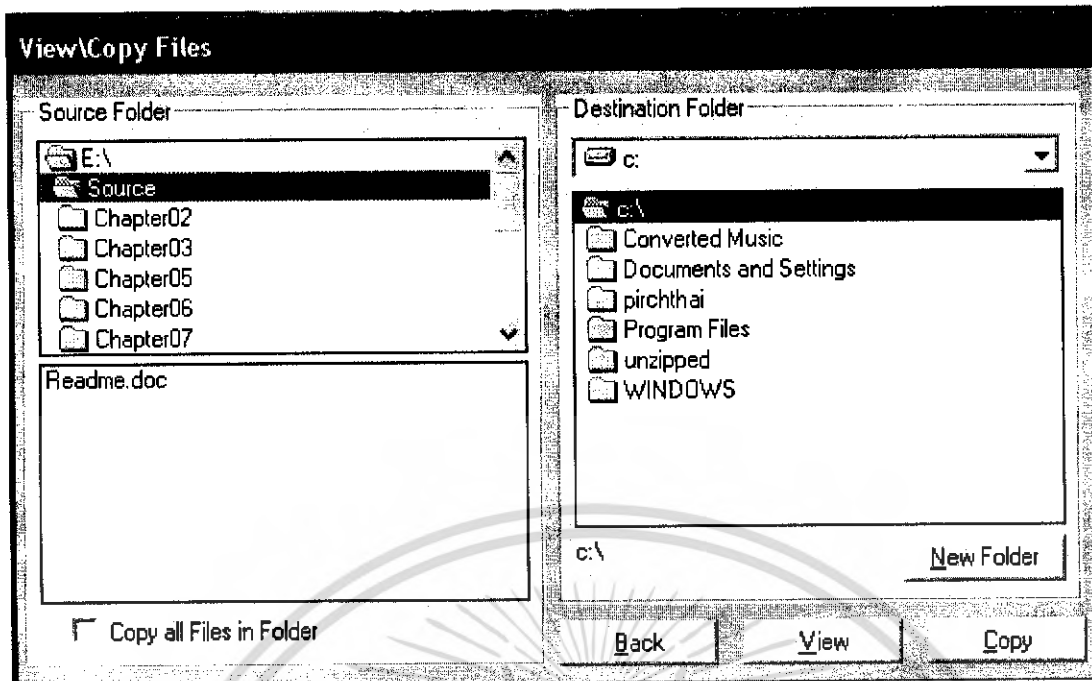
View\Copy Files

Source Folder

E:\
Source
Chapter02
Chapter03
Chapter05
Chapter06
Chapter07

Readme.doc

Copy all Files in Folder

Destination Folder

c:

c:\
Converted Music
Documents and Settings
pirchthai
Program Files
unzipped
WINDOWS

c:\

New Folder

Back

View

Copy